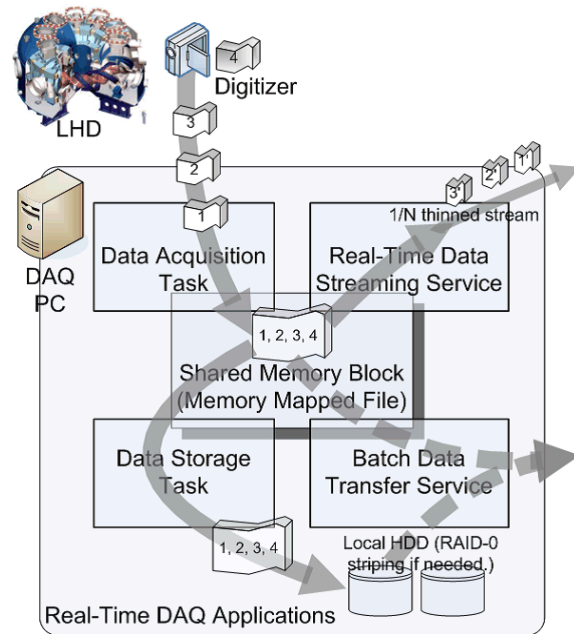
LHD

4

Digitizer

3

2

1

3'

2'

1'

1/N thinned stream

DAQ PC

Data Acquisition Task

Real-Time Data Streaming Service

1, 2, 3, 4

Shared Memory Block (Memory Mapped File)

Data Storage Task

Batch Data Transfer Service

1, 2, 3, 4

Local HDD (RAID-0 striping if needed.)

Real-Time DAQ Applications